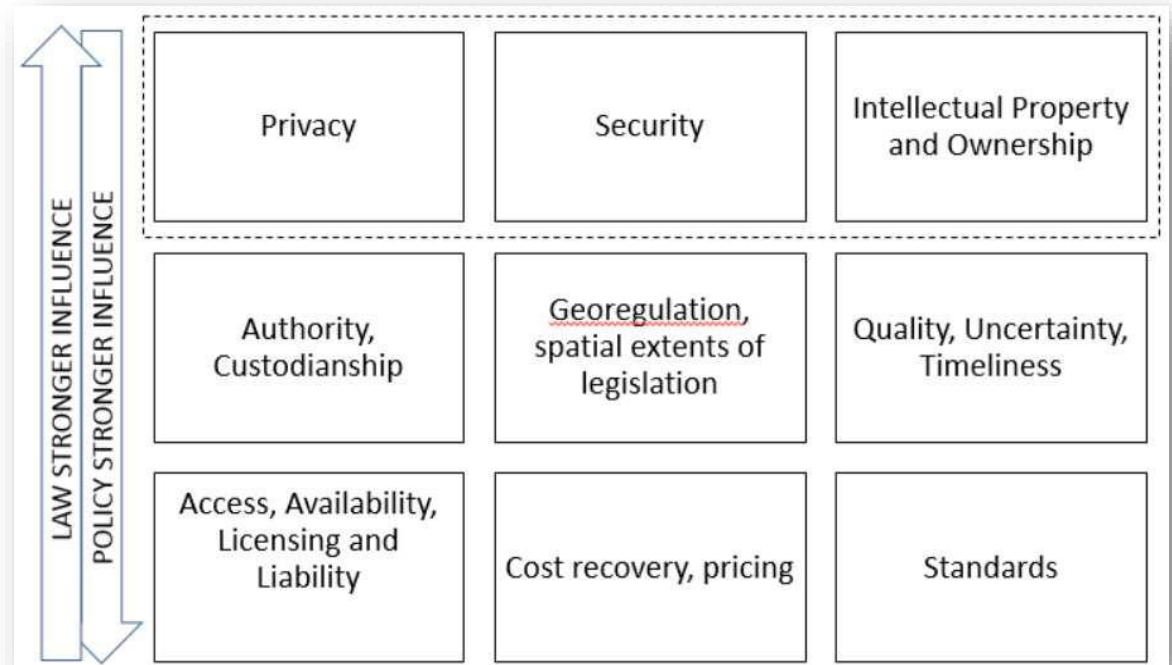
LAW STRONGER INFLUENCE

POLICY STRONGER INFLUENCE

| | | |
|---|---|---|
| Privacy | Security | Intellectual Property and Ownership |
| Authority, Custodianship | Georegulation, spatial extents of legislation | Quality, Uncertainty, Timeliness |
| Access, Availability, Licensing and Liability | Cost recovery, pricing | Standards |